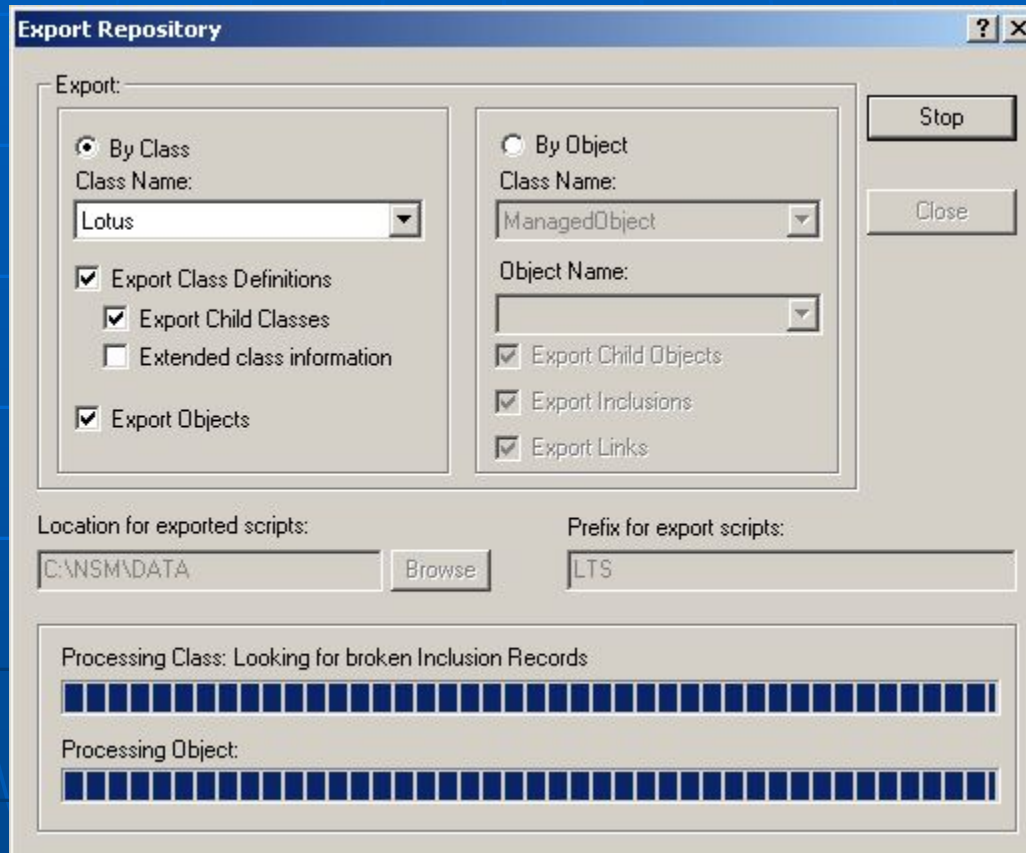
Export Repository

?
X

Export:

By Class
Class Name:
Lotus
Export Class Definitions
Export Child Classes
Extended class information
Export Objects

By Object
Class Name:
ManagedObject
Object Name:
Export Child Objects
Export Inclusions
Export Links

Stop
Close

Location for exported scripts:
C:\NSM\DATA
Browse

Prefix for export scripts:
LTS

Processing Class: Looking for broken Inclusion Records

Processing Object: